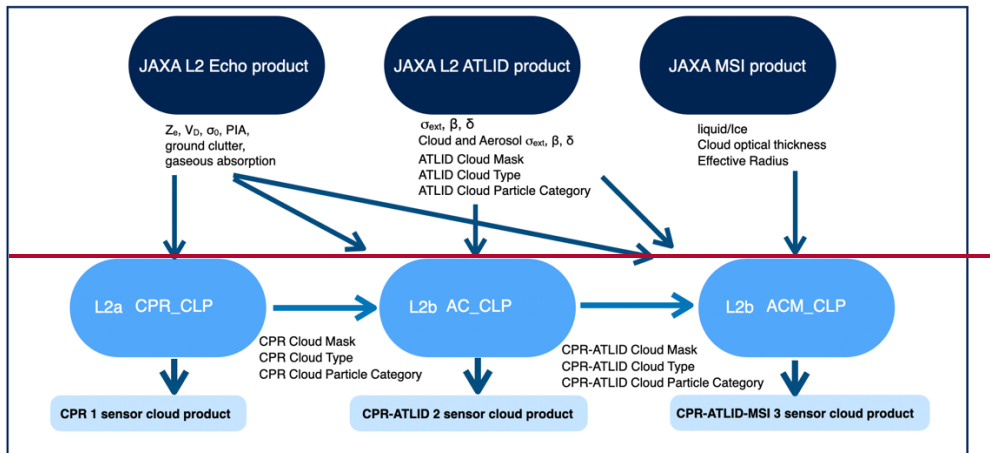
JAXA L2 Echo product

JAXA L2 ATLID product

JAXA MSI product

$Z_e$, $V_D$, $\sigma_0$, PIA, ground clutter, gaseous absorption

$\sigma_{ext}$, β, δ
Cloud and Aerosol $\sigma_{ext}$, β, δ
ATLID Cloud Mask
ATLID Cloud Type
ATLID Cloud Particle Category

liquid/Ice
Cloud optical thickness
Effective Radius

L2a CPR_CLP

L2b AC_CLP

L2b ACM_CLP

CPR Cloud Mask
CPR Cloud Type
CPR Cloud Particle Category

CPR-ATLID Cloud Mask
CPR-ATLID Cloud Type
CPR-ATLID Cloud Particle Category

CPR 1 sensor cloud product

CPR-ATLID 2 sensor cloud product

CPR-ATLID-MSI 3 sensor cloud product